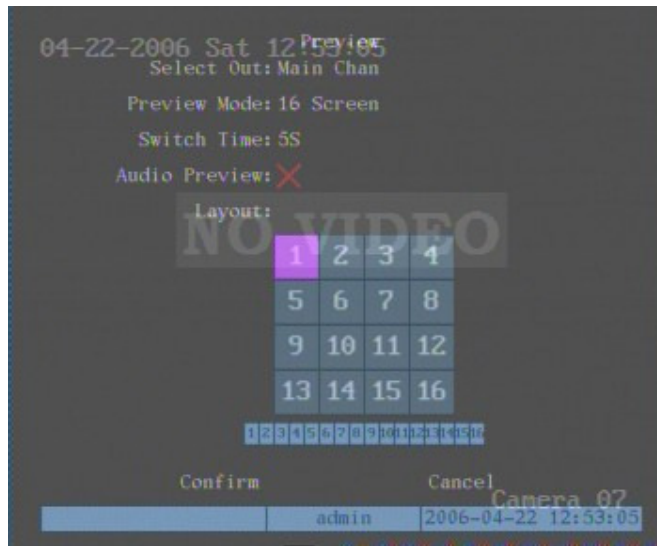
04-22-2006 Sat 12:53:05
Preview
Select Out: Main Chan
Preview Mode: 16 Screen
Switch Time: 5S
Audio Preview:
Layout:
NO VIDEO

| 1 | 2 | 3 | 4 |
|---|---|---|---|
| 5 | 6 | 7 | 8 |
| 9 | 10 | 11 | 12 |
| 13 | 14 | 15 | 16 |

1 2 3 4 5 6 7 8 9 10 11 12 13 14 15 16

Confirm
Cancel
Camera 07
admin
2006-04-22 12:53:05